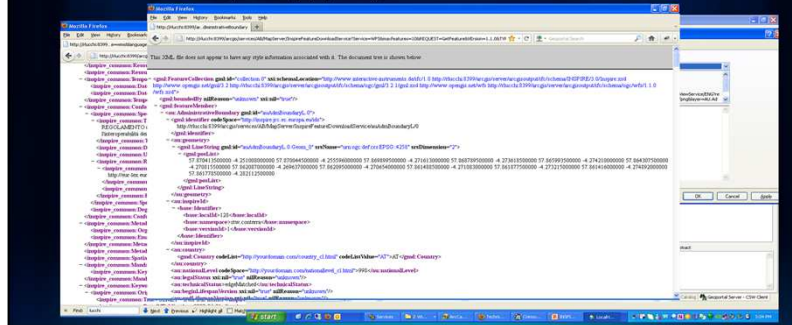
Mozilla Firefox

File Edit View History Bookmarks Tools Help

http://ktucchi:8399/arcgis/services/AU/MapServer/InspireFeatureDownloadService?service=WFS&version=1.0&REQUEST=GetFeature&Version=1.1.0&TYP

This XML file does not appear to have any style information associated with it. The document tree is shown below.

<gml:FeatureCollection gml:id="collection.0" xsi:schemaLocation="http://www.inspire.ec.europa.eu/schemas/au/1.0 http://ktucchi:8399/arcgis/services/arcgisoutput/wfs/schema/INSPIRE/3.0/Inspire.xsd http://www.opengis.net/gml/3.2 http://ktucchi:8399/arcgis/services/arcgisoutput/wfs/schema/ogc/gml/3.2.1/gml.xsd http://www.opengis.net/wfs http://ktucchi:8399/arcgis/services/arcgisoutput/wfs/schema/ogc/wfs/1.1.0/wfs.xsd">
<gml:boundedBy nilReason="unknown" xsi:nil="true"/>
<gml:featureMember>
<au:AdministrativeBoundary gml:id="auAdmBoundaryL.0">
<gml:identifier codeSpace="http://inspire.jrc.ec.europa.eu/ids/">
http://ktucchi:8399/arcgis/services/AU/MapServer/InspireFeatureDownloadService/auAdmBoundaryL/0
</gml:identifier>
<au:geometry>
<gml:LineString gml:id="auAdmBoundaryL.0.Geom_0" srsName="urn:ogc:def:crs:EPSG::4258" srsDimension="2">
<gml:posList>
57.870413500000 -4.251080000000 57.870964500000 -4.255596000000 57.869899500000 -4.271613000000 57.868709500000 -4.273610500000 57.865993500000 -4.274210000000 57.864307500000 -4.270815500000 57.868207500000 -4.269637000000 57.862095000000 -4.270654000000 57.861408500000 -4.271083000000 57.861577500000 -4.272215000000 57.861416000000 -4.274092000000 57.861775000000 -4.282125000000
</gml:posList>
</gml:LineString>
</au:geometry>
<au:inspireId>
<base:Identifier>
<base:localId>120</base:localId>
<base:namespace>ons.contorno</base:namespace>
<base:versionId xsi:nil="true"/>
</base:Identifier>
</au:inspireId>
<au:country>
<gmd:Country codeList="http://yourdomain.com/country_cl.html" codeListValue="AT">AT</gmd:Country>
</au:country>
<au:nationalLevel codeSpace="http://yourdomain.com/nationalLevel_cl.html">99</au:nationalLevel>
<au:legalStatus xsi:nil="true" nilReason="unknown"/>
<au:technicalStatus>edgeMatched</au:technicalStatus>
<au:beginLifespanVersion xsi:nil="true" nilReason="unknown"/>

Mozilla Firefox
File Edit View History Bookmarks Tools Help
http://ktucchi:8399/...inistrativeBoundary
<inspire_common:...
REGOLAMENTO
Interoperabilità

OK Cancel Apply
Catalog Geoportal Server - CSW Client
Find: ktucchi Next Previous Highlight all Match case
start